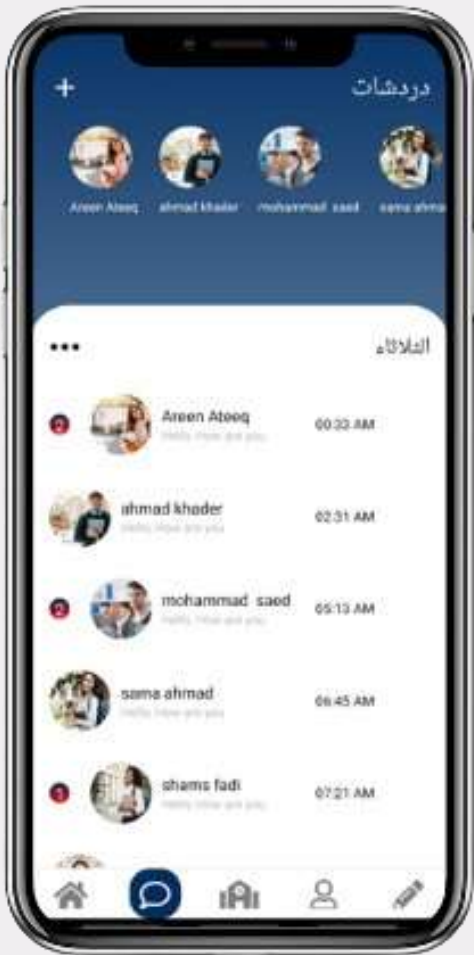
+ دردشات

Areen Ateeq ahmad khader mohammad saed sama ahma

••• الثلاثاء

2 Areen Ateeq Hello how are you 00:33 AM

ahmad khader Hello how are you 02:31 AM

2 mohammad saed Hello how are you 05:13 AM

sama ahmad Hello how are you 06:45 AM

1 shams fadi Hello how are you 07:21 AM